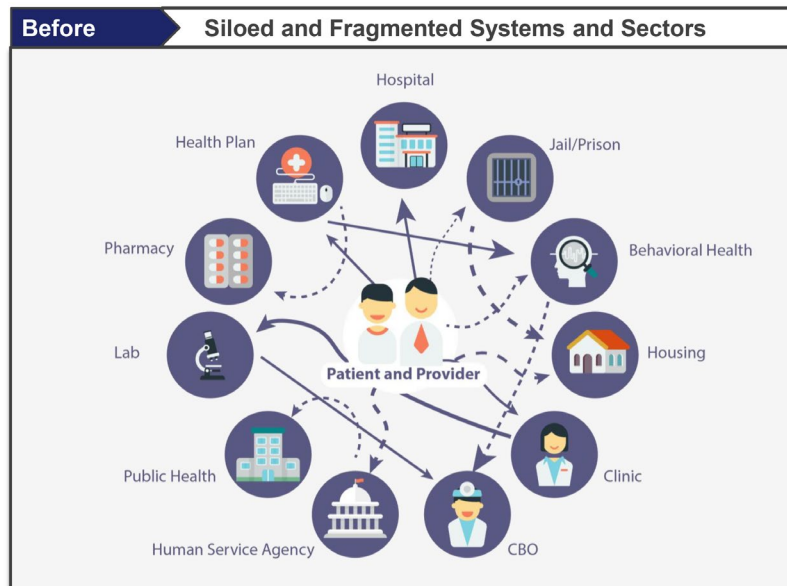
Before

Siloed and Fragmented Systems and Sectors

Hospital

Health Plan

Jail/Prison

Pharmacy

Behavioral Health

Lab

Housing

Patient and Provider

Public Health

Clinic

Human Service Agency

CBO